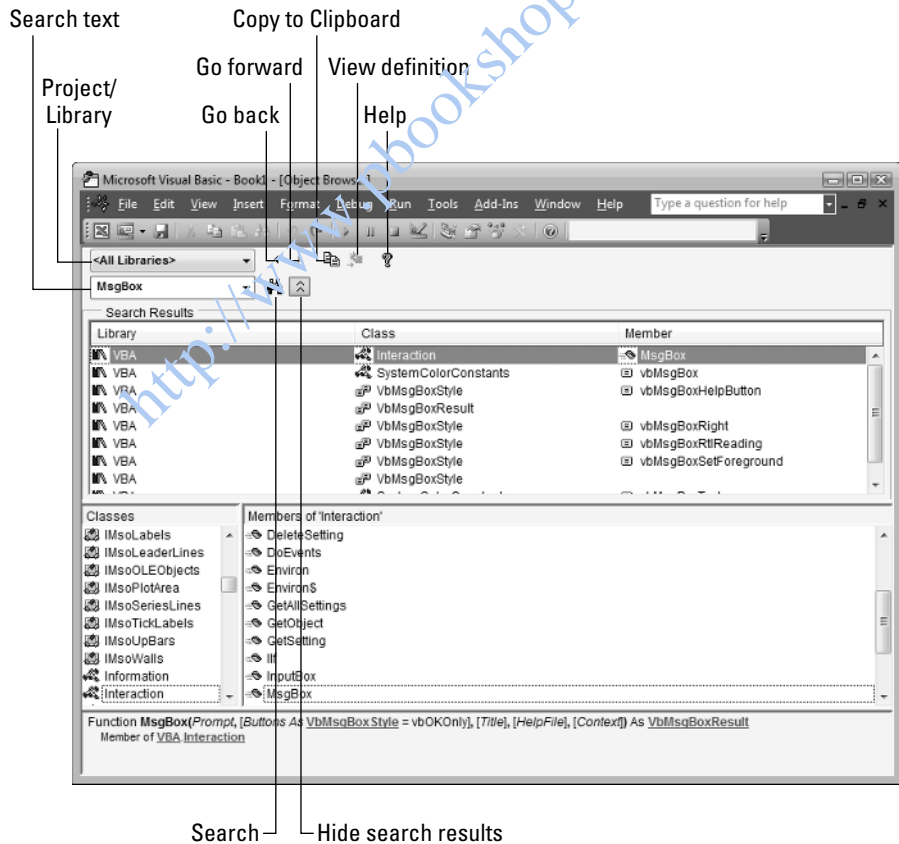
Search text

Copy to Clipboard

Go forward

View definition

Project/ Library

Go back

Help

http://www.pbookshop

Microsoft Visual Basic - Book1 - [Object Brows...]

File Edit View Insert Format Debug Run Tools Add-Ins Window Help

Type a question for help

<All Libraries>

MsgBox

Search Results

| Library | Class | Member |
|---|---|---|
| VBA | Interaction | MsgBox |
| VBA | SystemColorConstants | vbMsgBox |
| VBA | VbMsgBoxStyle | vbMsgBoxHelpButton |
| VBA | VbMsgBoxResult | |
| VBA | VbMsgBoxStyle | vbMsgBoxRight |
| VBA | VbMsgBoxStyle | vbMsgBoxRtlReading |
| VBA | VbMsgBoxStyle | vbMsgBoxSetForeground |
| VBA | VbMsgBoxStyle | |

Classes

IMsoLabels
IMsoLeaderLines
IMsoOLEObjects
IMsoPlotArea
IMsoSeriesLines
IMsoTickLabels
IMsoUpBars
IMsoWalls
Information
Interaction

Members of 'Interaction'

DeleteSetting
DoEvents
Environ
Environ$
GetAllSettings
GetObject
GetSetting
IIf
InputBox
MsgBox

Function MsgBox(Prompt, [Buttons As VbMsgBoxStyle = vbOKOnly], [Title], [HelpFile], [Context]) As VbMsgBoxResult
Member of VBA.Interaction

Search

Hide search results